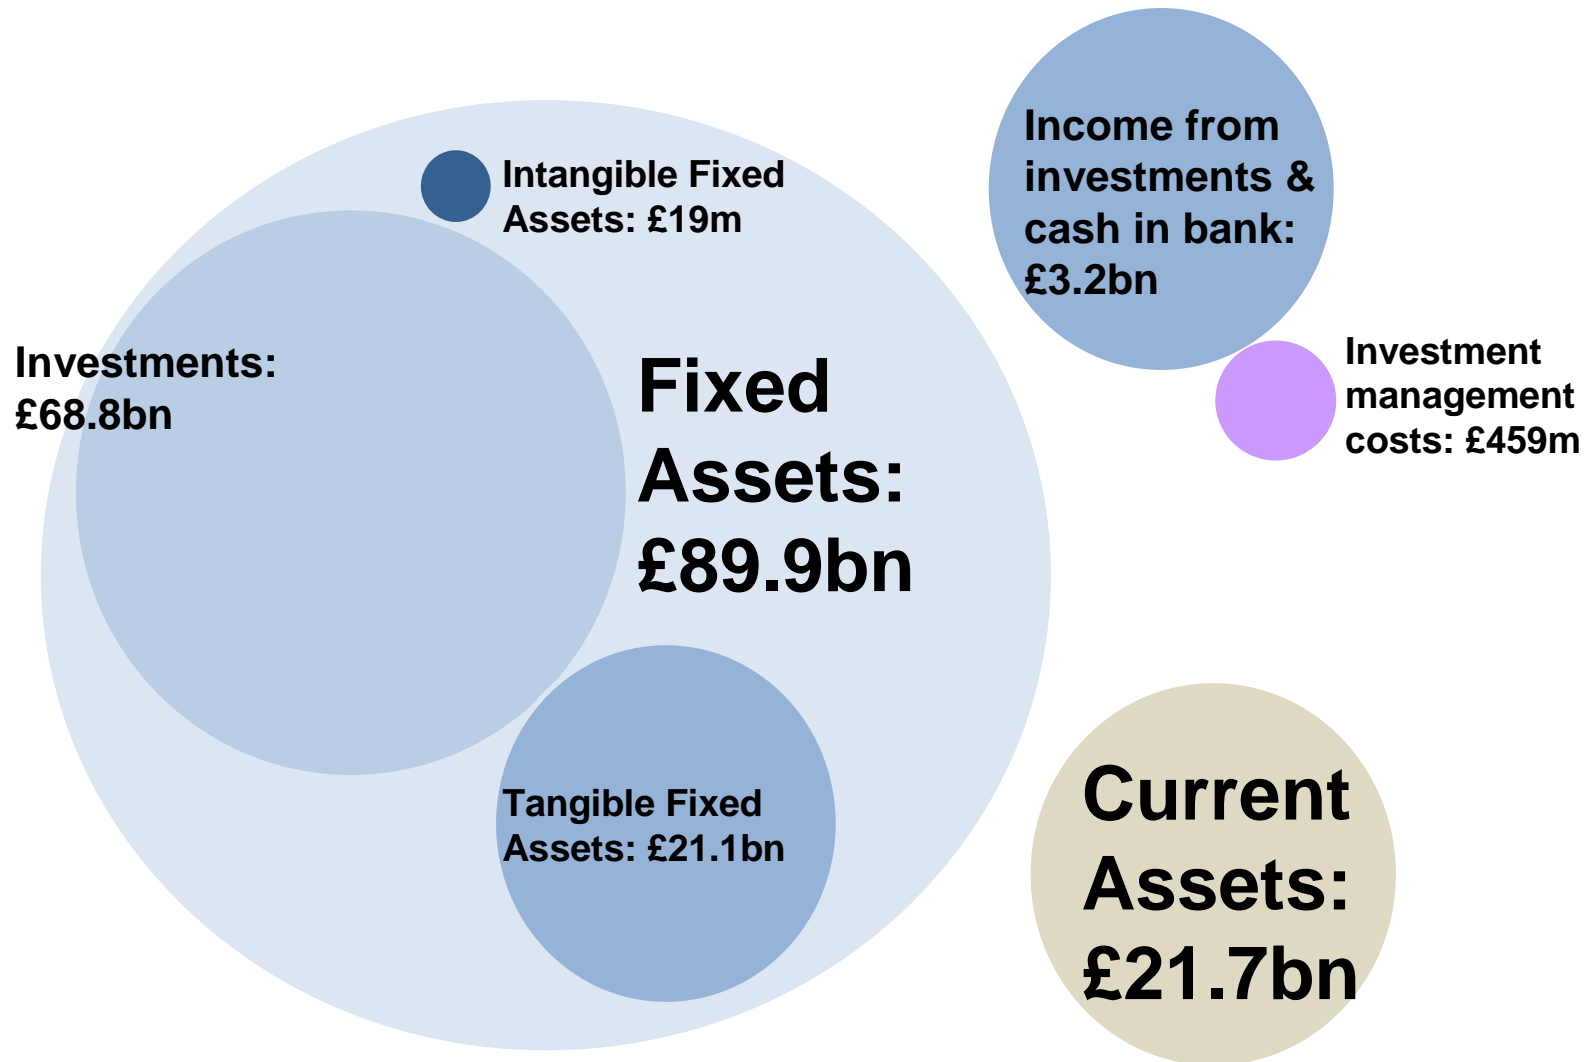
Intangible Fixed Assets: £19m

Income from investments & cash in bank: £3.2bn

Investments: £68.8bn

Fixed Assets: £89.9bn

Investment management costs: £459m

Tangible Fixed Assets: £21.1bn

Current Assets: £21.7bn